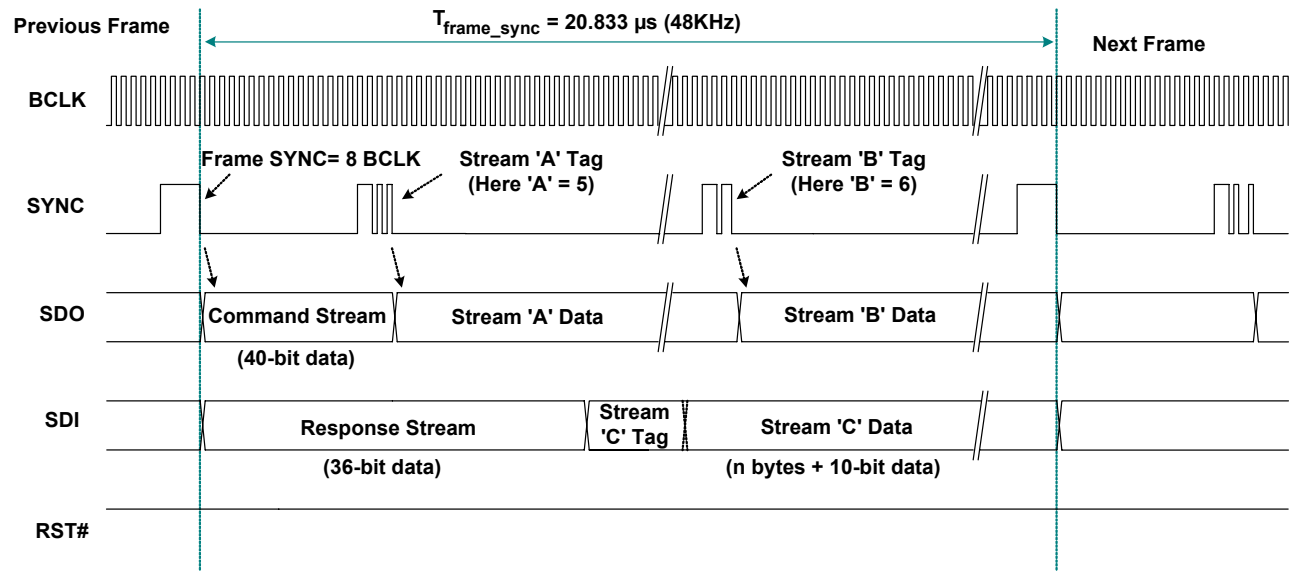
Previous Frame

$T_{frame\_sync}$ = 20.833 µs (48KHz)

Next Frame

BCLK

Frame SYNC= 8 BCLK

Stream 'A' Tag (Here 'A' = 5)

Stream 'B' Tag (Here 'B' = 6)

SYNC

SDO

Command Stream

Stream 'A' Data

Stream 'B' Data

(40-bit data)

SDI

Response Stream

Stream 'C' Tag

Stream 'C' Data

(36-bit data)

(n bytes + 10-bit data)

RST#